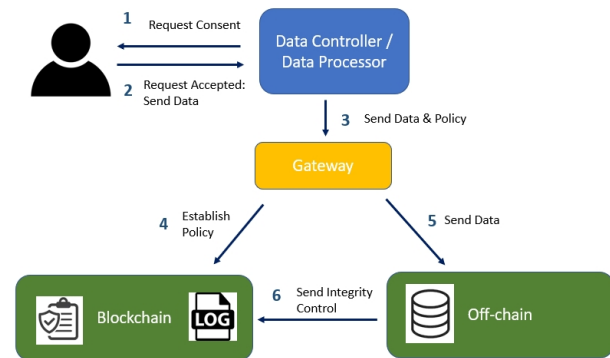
1 Request Consent

Data Controller / Data Processor

2 Request Accepted: Send Data

3 Send Data & Policy

Gateway

4 Establish Policy

5 Send Data

Blockchain

LOG

6 Send Integrity Control

Off-chain